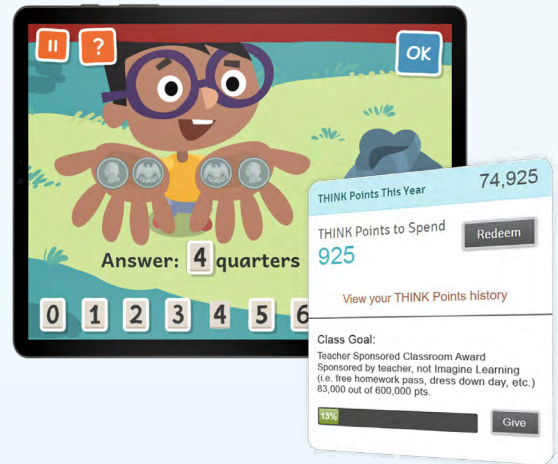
II ?

OK

Answer: 4 quarters

0 1 2 3 4 5 6

THINK Points This Year 74,925

THINK Points to Spend
925

Redeem

View your THINK Points history

Class Goal:
Teacher Sponsored Classroom Award
Sponsored by teacher, not Imagine Learning
(i.e. free homework pass, dress down day, etc.)
83,000 out of 600,000 pts.

13%

Give